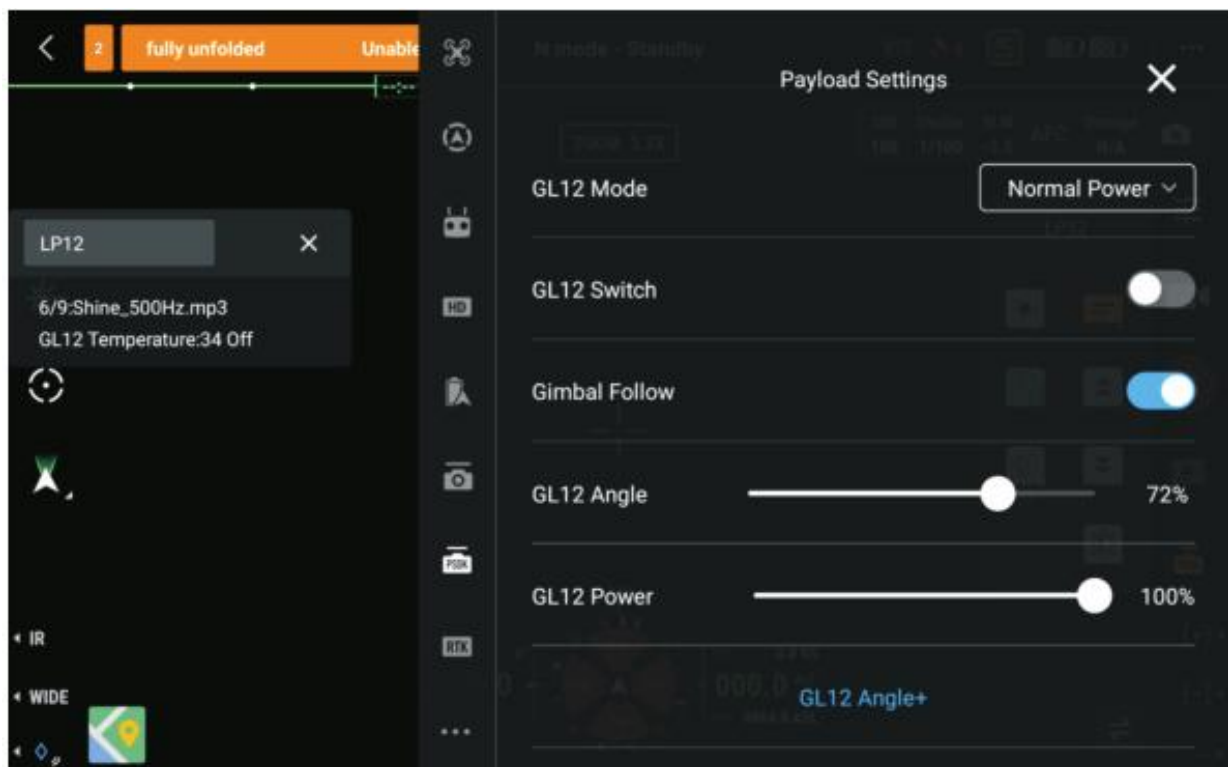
2 fully unfolded Unable

LP12 ×

6/9:Shine_500Hz.mp3
GL12 Temperature:34 Off

IR
WIDE

HD
PSDK
RTK

Payload Settings ×

GL12 Mode Normal Power

GL12 Switch

Gimbal Follow

GL12 Angle 72%

GL12 Power 100%

GL12 Angle+